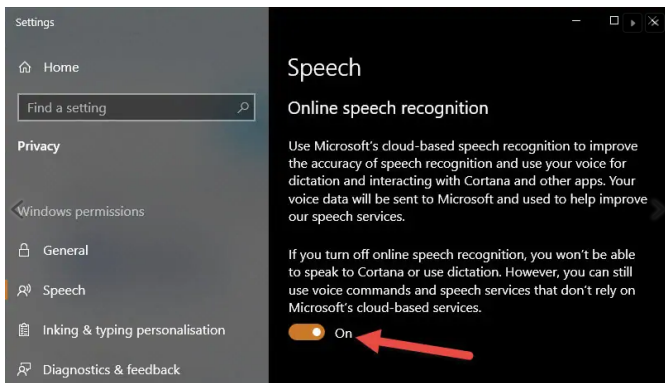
Settings

Home

Find a setting

Privacy

Windows permissions

General

Speech

Inking & typing personalisation

Diagnostics & feedback

Speech

Online speech recognition

Use Microsoft's cloud-based speech recognition to improve the accuracy of speech recognition and use your voice for dictation and interacting with Cortana and other apps. Your voice data will be sent to Microsoft and used to help improve our speech services.

If you turn off online speech recognition, you won't be able to speak to Cortana or use dictation. However, you can still use voice commands and speech services that don't rely on Microsoft's cloud-based services.

On